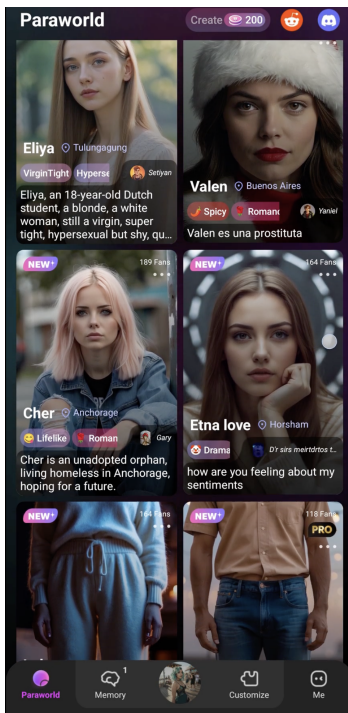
Paraworld
Create 200

Eliya Tulungagung
VirginTight Hyperse Setiyan
Eliya, an 18-year-old Dutch student, a blonde, a white woman, still a virgin, super tight, hypersexual but shy, qu...

Valen Buenos Aires
Spicy Romanc Yaniel
Valen es una prostituta

NEW 189 Fans
Cher Anchorage
Lifelike Roman Gary
Cher is an unadopted orphan, living homeless in Anchorage, hoping for a future.

NEW 164 Fans
Etna love Horsham
Drama D'r sirs meirtdrtos t...
how are you feeling about my sentiments

NEW 164 Fans

NEW 118 Fans
PRO

Paraworld
Memory 1
Customize
Me